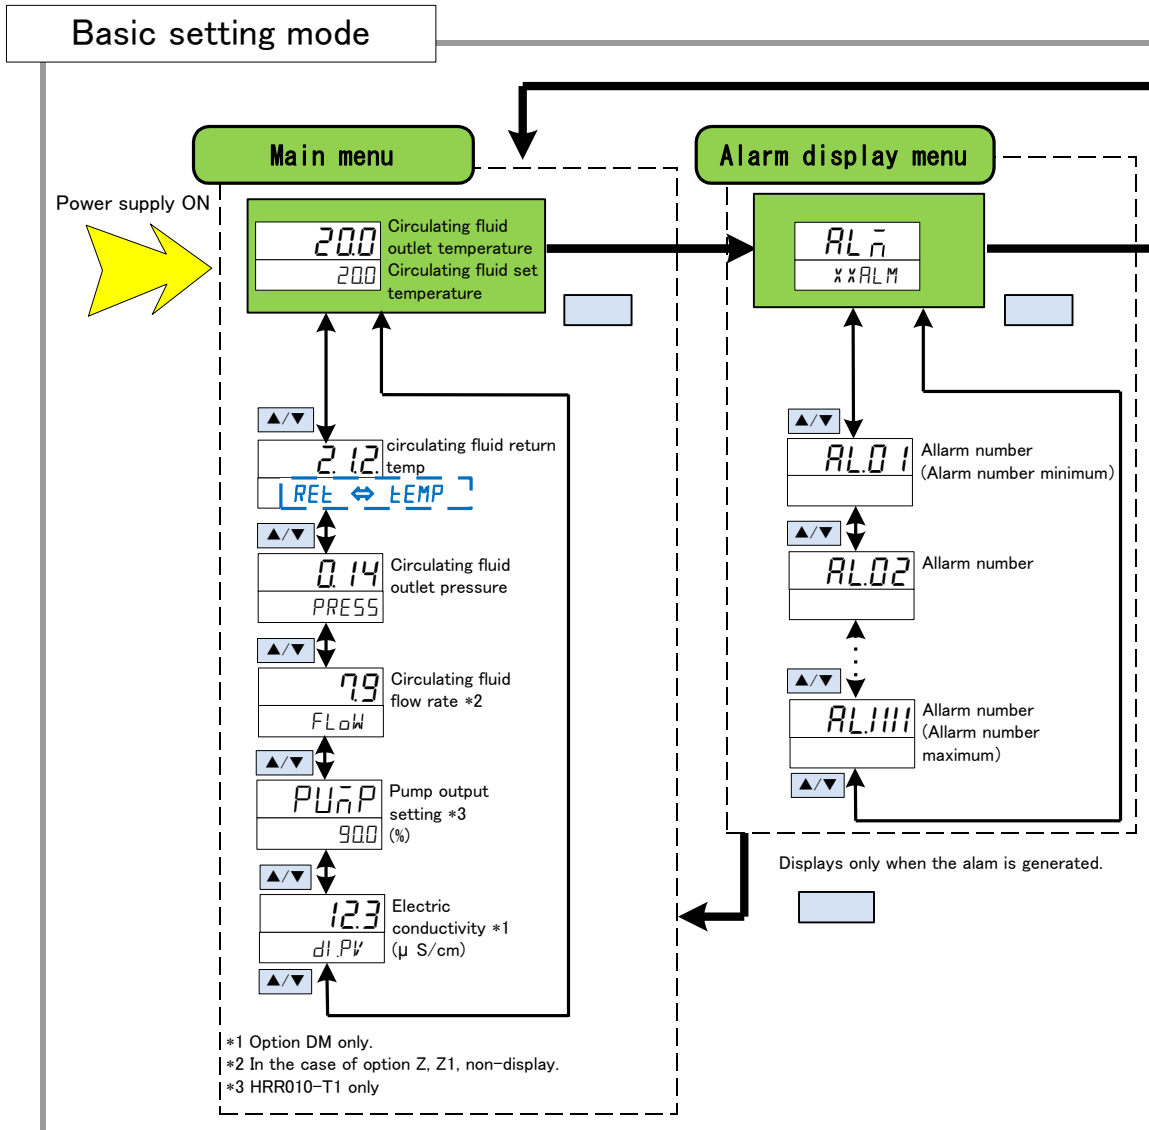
Basic setting mode

Main menu

Power supply ON

20.0 Circulating fluid outlet temperature
20.0 Circulating fluid set temperature

▲/▼
2.12 circulating fluid return temp
RET ⇔ TEMP

▲/▼
0.14 Circulating fluid outlet pressure
PRESS

▲/▼
7.9 Circulating fluid flow rate ∗2
FLoW

▲/▼
PUmP Pump output setting ∗3
90.0 (%)

▲/▼
12.3 Electric conductivity ∗1
dI.PV (μ S/cm)

▲/▼

∗1 Option DM only.
∗2 In the case of option Z, Z1, non-display.
∗3 HRR010-T1 only

Alarm display menu

AL m
※※ALM

▲/▼
AL.01 Allarm number (Alarm number minimum)

▲/▼
AL.02 Allarm number

▲/▼
AL.1111 Allarm number (Allarm number maximum)

▲/▼

Displays only when the alam is generated.